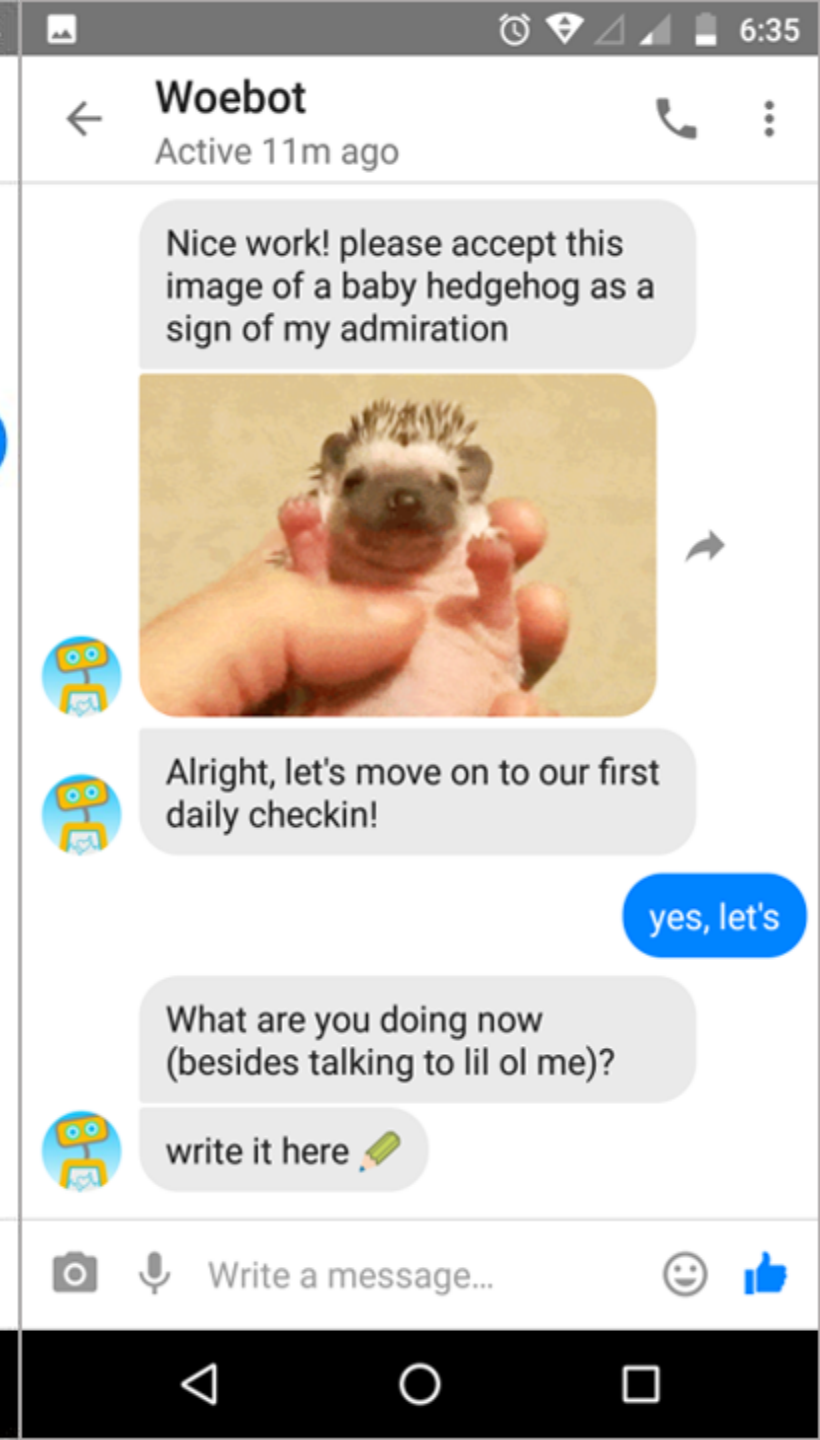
6:35

Woebot
Active 11m ago

Nice work! please accept this image of a baby hedgehog as a sign of my admiration

Alright, let's move on to our first daily checkin!

yes, let's

What are you doing now (besides talking to lil ol me)?

write it here

Write a message...